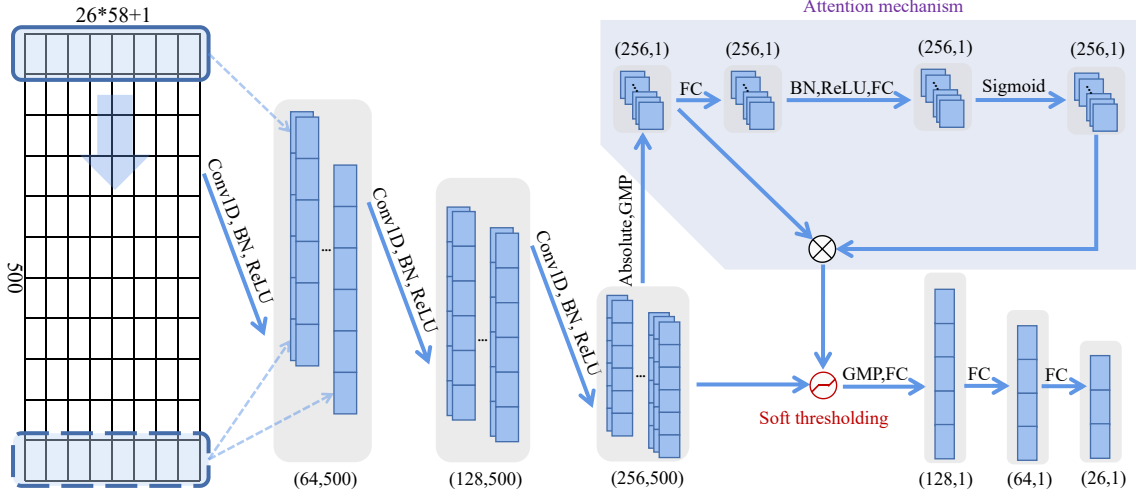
Attention mechanism

26*58+1

500

Conv1D, BN, ReLU

Conv1D, BN, ReLU

Conv1D, BN, ReLU

Absolute,GMP

(256,1)

FC

(256,1)

BN,ReLU,FC

(256,1)

Sigmoid

(256,1)

GMP,FC

FC

FC

Soft thresholding

(64,500)

(128,500)

(256,500)

(128,1)

(64,1)

(26,1)